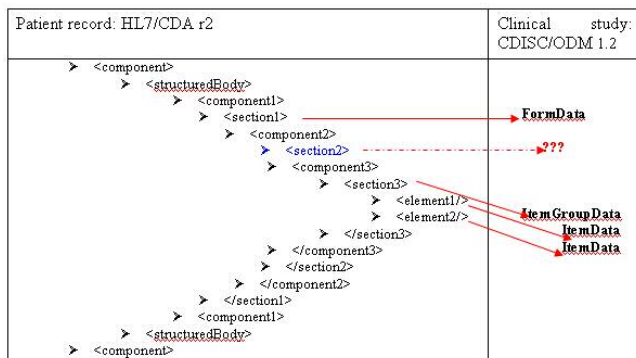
| Patient record: HL7/CDA r2 | Clinical study: CDISC/ODM 1.2 |
|---|---|
| <component> <structuredBody> <component1> <section1> <component2> <section2> <component3> <section3> <element1/> <element2/> </section3> </component3> </section2> </component2> </section1> <component1> <structuredBody> <component> | FormData ??? ItemGroupData ItemData ItemData |